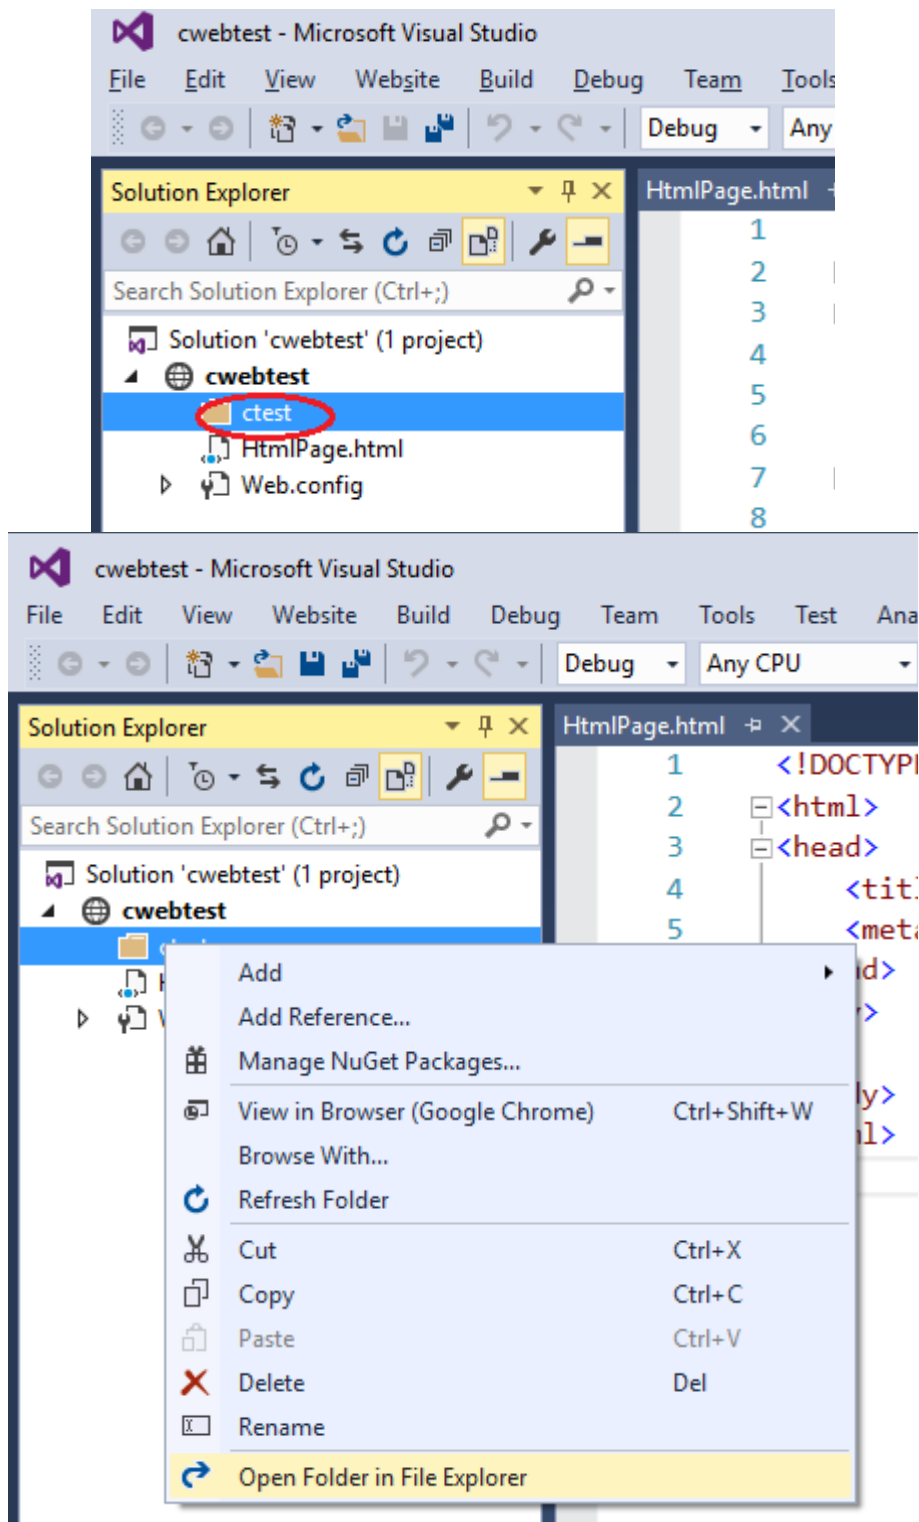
cwebtest - Microsoft Visual Studio

File Edit View Website Build Debug Team Tools

Debug Any

Solution Explorer

Search Solution Explorer (Ctrl+;)

Solution 'cwebtest' (1 project)
cwebtest
ctest
HtmlPage.html
Web.config

HtmlPage.html

1
2
3
4
5
6
7
8

cwebtest - Microsoft Visual Studio

File Edit View Website Build Debug Team Tools Test Ana

Debug Any CPU

Solution Explorer

Search Solution Explorer (Ctrl+;)

Solution 'cwebtest' (1 project)
cwebtest

HtmlPage.html

1 <!DOCTYP
2 <html>
3 <head>
4 <titl
5 <meta
d>
>
ly>
l>

Add
Add Reference...
Manage NuGet Packages...
View in Browser (Google Chrome) Ctrl+Shift+W
Browse With...
Refresh Folder
Cut Ctrl+X
Copy Ctrl+C
Paste Ctrl+V
Delete Del
Rename
Open Folder in File Explorer